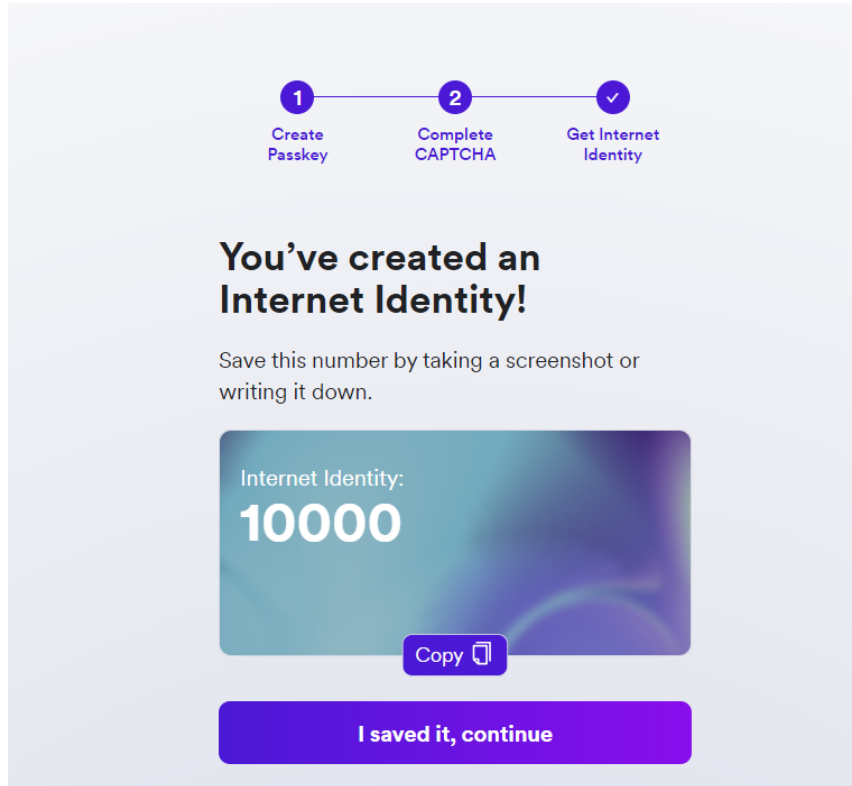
1
Create Passkey

2
Complete CAPTCHA

✓
Get Internet Identity

You’ve created an Internet Identity!

Save this number by taking a screenshot or writing it down.

Internet Identity:
10000

Copy

I saved it, continue